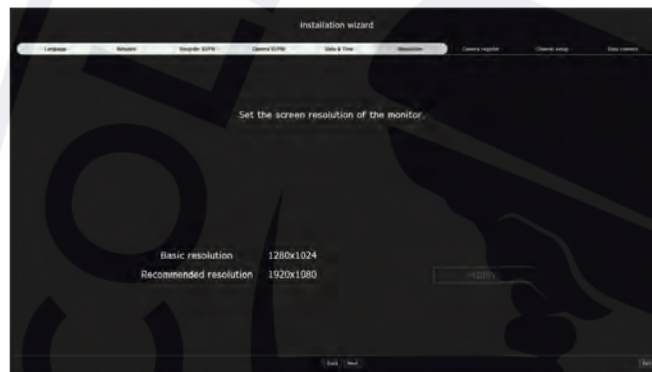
Installation wizard

Language Network Recorder ID/PW Camera ID/PW Date & Time Resolution Camera register Channel setup Easy viewers

Set the screen resolution of the monitor.

Basic resolution 1280x1024
Recommended resolution 1920x1080

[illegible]

Back Next